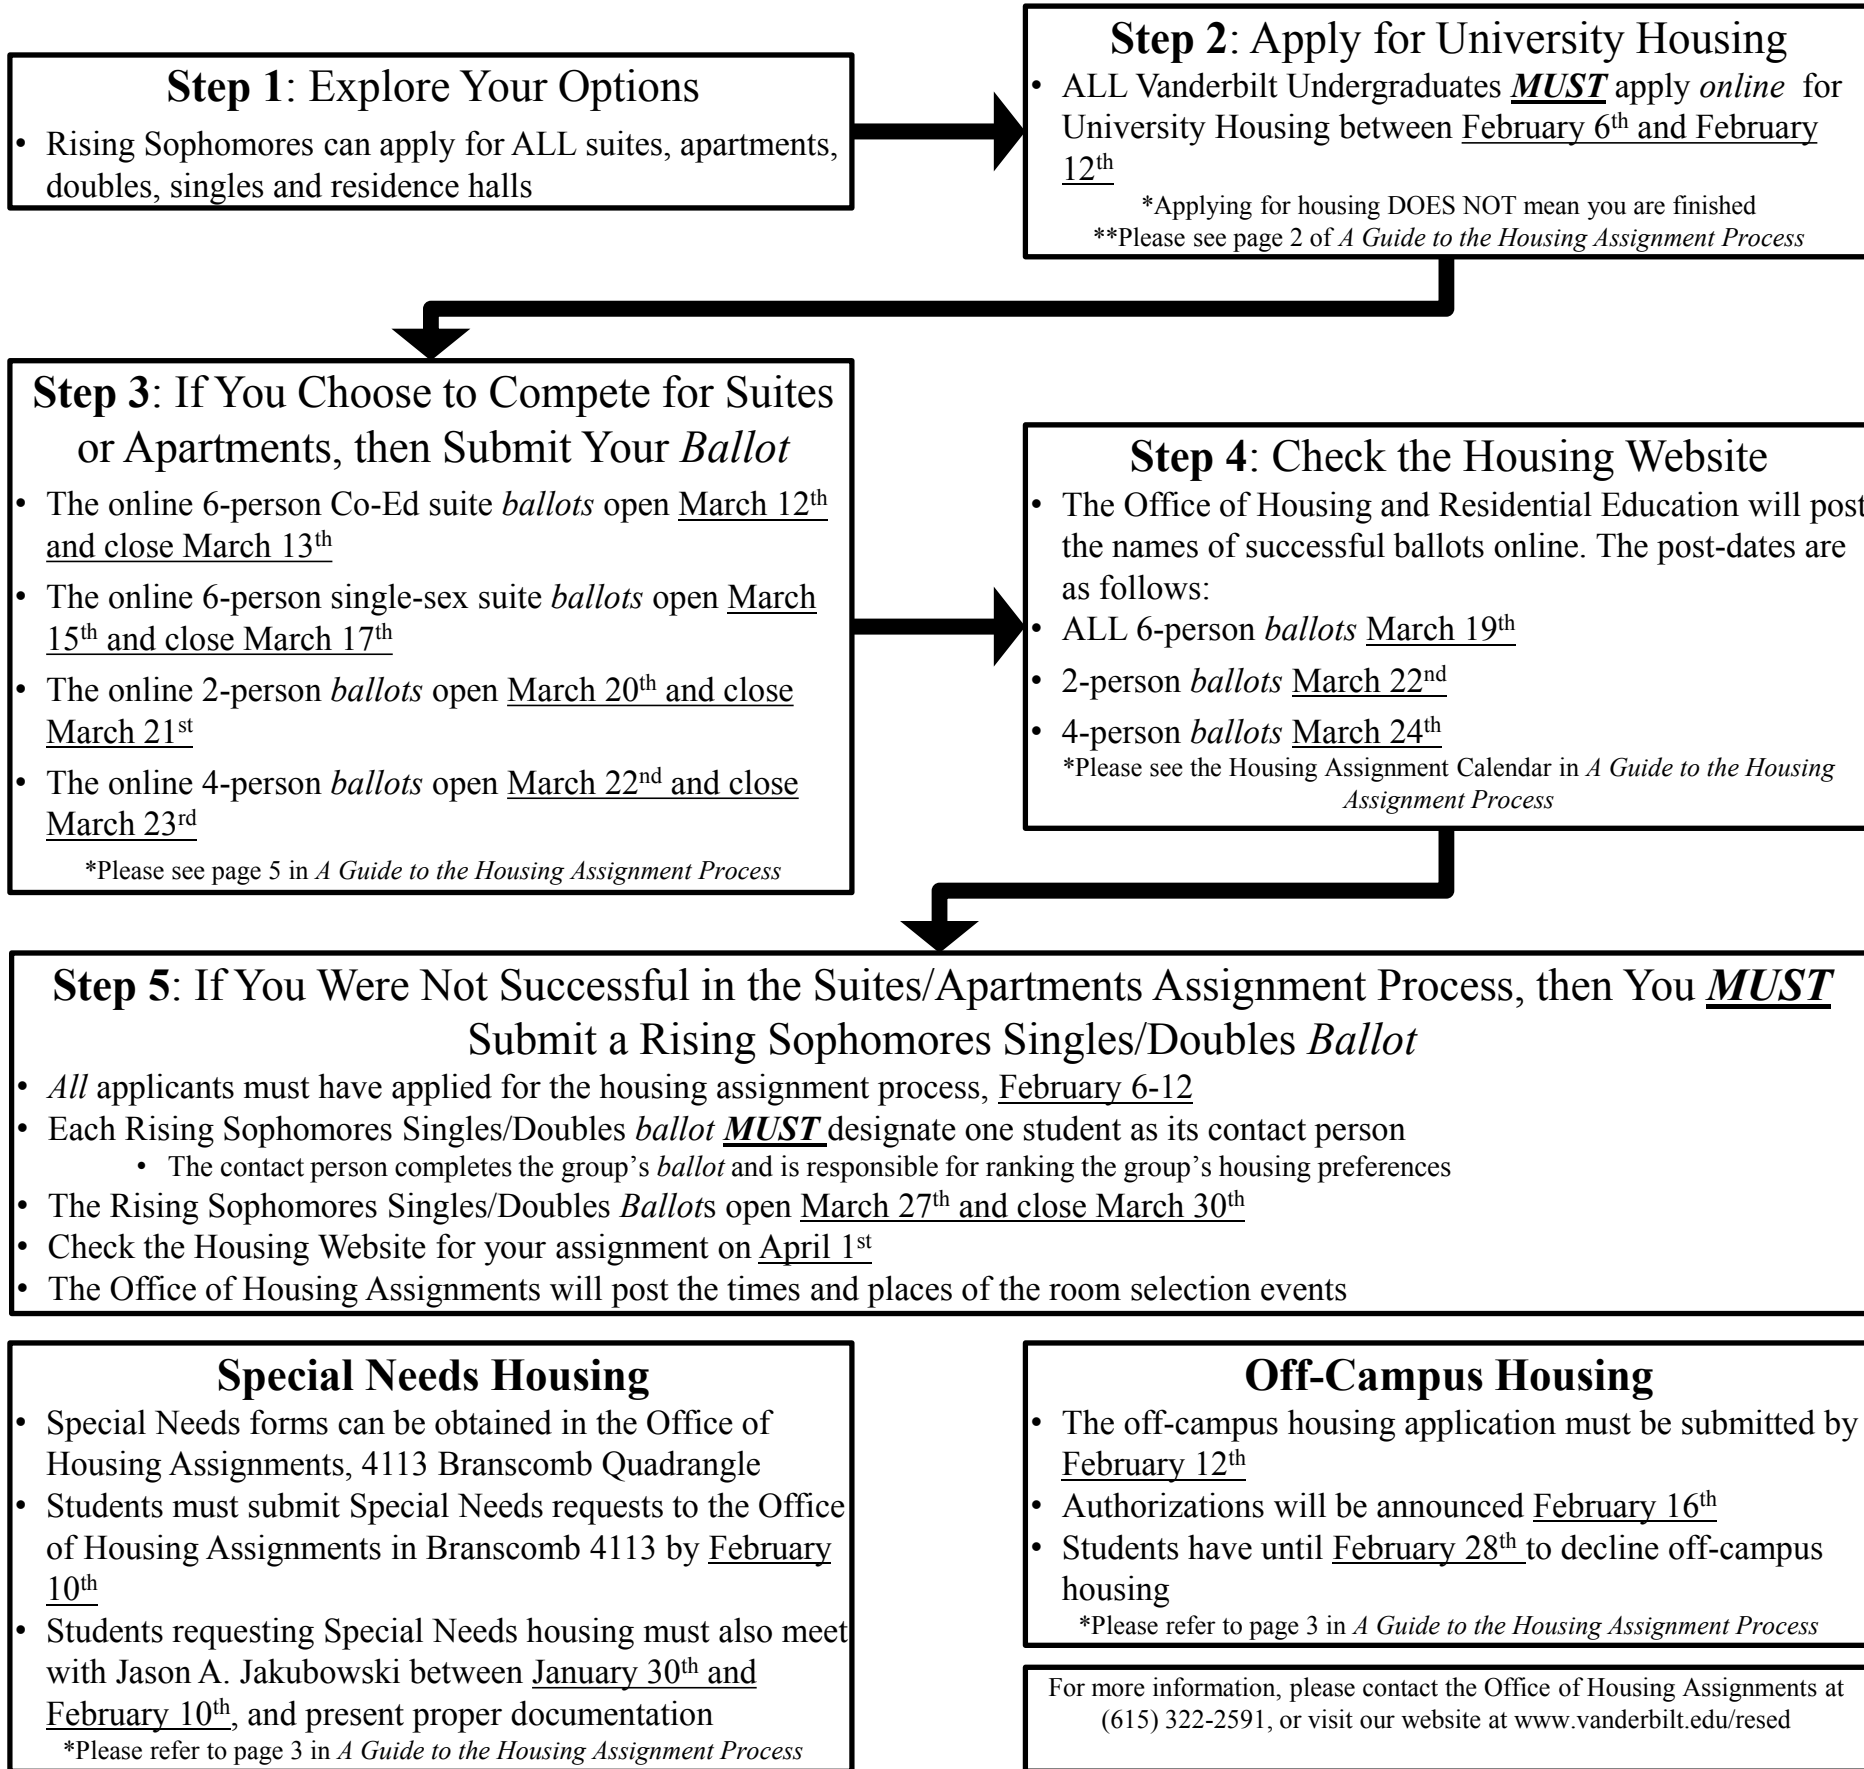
**Step 1**: Explore Your Options

- Rising Sophomores can apply for ALL suites, apartments, doubles, singles and residence halls

**Step 2**: Apply for University Housing

- ALL Vanderbilt Undergraduates ***MUST*** apply *online* for University Housing between February $6^{th}$ and February $12^{th}$

\*Applying for housing DOES NOT mean you are finished
\*\*Please see page 2 of *A Guide to the Housing Assignment Process*

**Step 3**: If You Choose to Compete for Suites or Apartments, then Submit Your *Ballot*

- The online 6-person Co-Ed suite *ballots* open March $12^{th}$ and close March $13^{th}$
- The online 6-person single-sex suite *ballots* open March $15^{th}$ and close March $17^{th}$
- The online 2-person *ballots* open March $20^{th}$ and close March $21^{st}$
- The online 4-person *ballots* open March $22^{nd}$ and close March $23^{rd}$

\*Please see page 5 in *A Guide to the Housing Assignment Process*

**Step 4**: Check the Housing Website

- The Office of Housing and Residential Education will post the names of successful ballots online. The post-dates are as follows:
- ALL 6-person *ballots* March $19^{th}$
- 2-person *ballots* March $22^{nd}$
- 4-person *ballots* March $24^{th}$

\*Please see the Housing Assignment Calendar in *A Guide to the Housing Assignment Process*

**Step 5**: If You Were Not Successful in the Suites/Apartments Assignment Process, then You ***MUST*** Submit a Rising Sophomores Singles/Doubles *Ballot*

- *All* applicants must have applied for the housing assignment process, February 6-12
- Each Rising Sophomores Singles/Doubles *ballot* ***MUST*** designate one student as its contact person
  - The contact person completes the group's *ballot* and is responsible for ranking the group's housing preferences
- The Rising Sophomores Singles/Doubles *Ballot*s open March $27^{th}$ and close March $30^{th}$
- Check the Housing Website for your assignment on April $1^{st}$
- The Office of Housing Assignments will post the times and places of the room selection events

**Special Needs Housing**

- Special Needs forms can be obtained in the Office of Housing Assignments, 4113 Branscomb Quadrangle
- Students must submit Special Needs requests to the Office of Housing Assignments in Branscomb 4113 by February $10^{th}$
- Students requesting Special Needs housing must also meet with Jason A. Jakubowski between January $30^{th}$ and February $10^{th}$, and present proper documentation

\*Please refer to page 3 in *A Guide to the Housing Assignment Process*

**Off-Campus Housing**

- The off-campus housing application must be submitted by February $12^{th}$
- Authorizations will be announced February $16^{th}$
- Students have until February $28^{th}$ to decline off-campus housing

\*Please refer to page 3 in *A Guide to the Housing Assignment Process*

For more information, please contact the Office of Housing Assignments at (615) 322-2591, or visit our website at www.vanderbilt.edu/resed